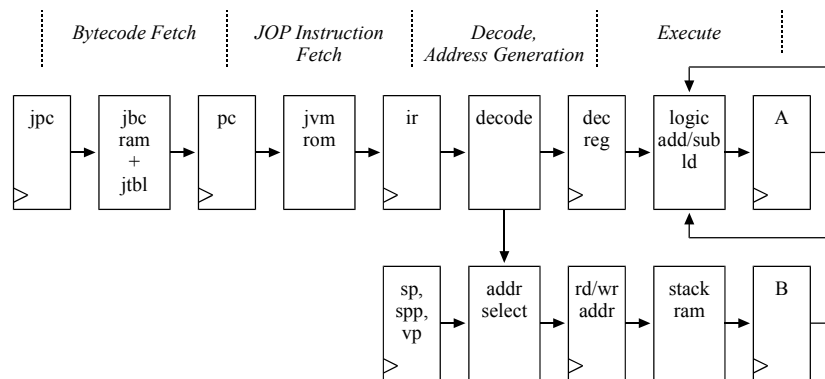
Bytecode Fetch

JOP Instruction Fetch

Decode, Address Generation

Execute

jpc

jbc ram + jtbl

pc

jvm rom

ir

decode

dec reg

logic add/sub ld

A

sp, spp, vp

addr select

rd/wr addr

stack ram

B